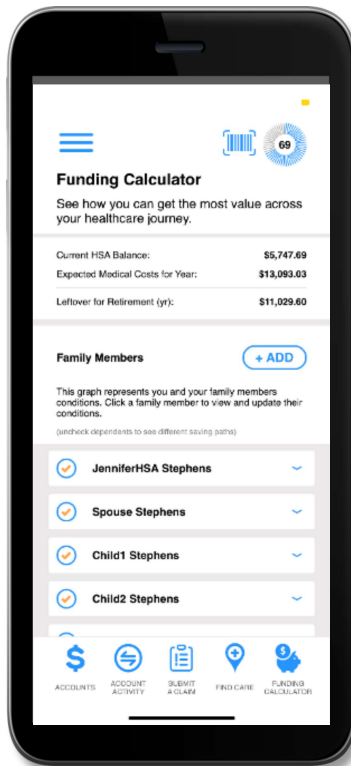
69

Funding Calculator

See how you can get the most value across your healthcare journey.

| | |
|---|---|
| Current HSA Balance: | $5,747.69 |
| Expected Medical Costs for Year: | $13,093.03 |
| Leftover for Retirement (yr): | $11,029.60 |

Family Members

+ ADD

This graph represents you and your family members conditions. Click a family member to view and update their conditions.

(uncheck dependents to see different saving paths)

JenniferHSA Stephens

Spouse Stephens

Child1 Stephens

Child2 Stephens

ACCOUNTS

ACCOUNT ACTIVITY

SUBMIT A CLAIM

FIND CARE

FUNDING CALCULATOR